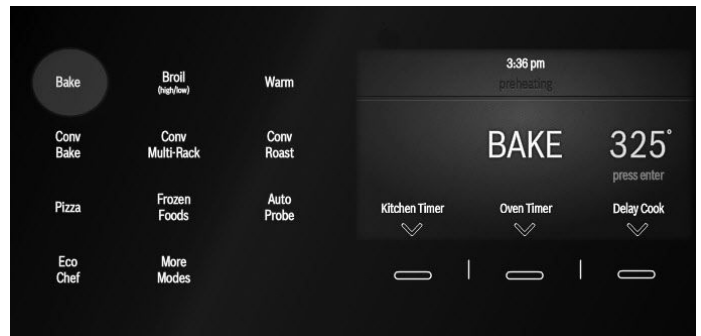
Bake

Broil
(high/low)

Warm

Conv
Bake

Conv
Multi-Rack

Conv
Roast

Pizza

Frozen
Foods

Auto
Probe

Eco
Chef

More
Modes

3:36 pm
preheating

BAKE

325°
press enter

Kitchen Timer

Oven Timer

Delay Cook